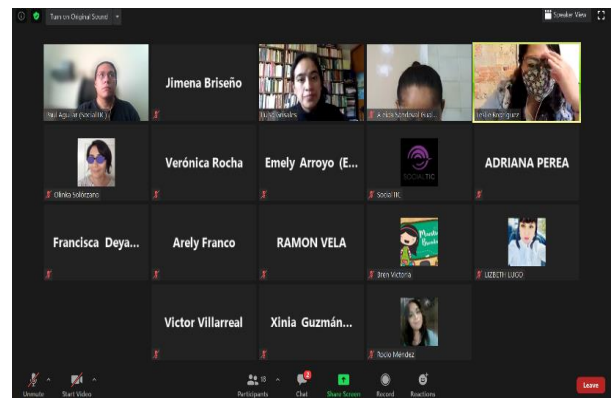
Turn on Original Sound

Speaker View

Raul Aguilar (SocialTIC)

Jimena Briseño

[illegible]

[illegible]

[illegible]

Olinka Solórzano

Verónica Rocha

Emely Arroyo (E...

SOCIAL TIC

Social TIC

ADRIANA PEREA

Francisca Deya...

Arely Franco

RAMON VELA

Bren Victoria

LIZBETH LUGO

Victor Villarreal

Xinia Guzmán...

Rocio Méndez

Unmute

Start Video

Participants 16

Chat

Share Screen

Record

Reactions

Leave